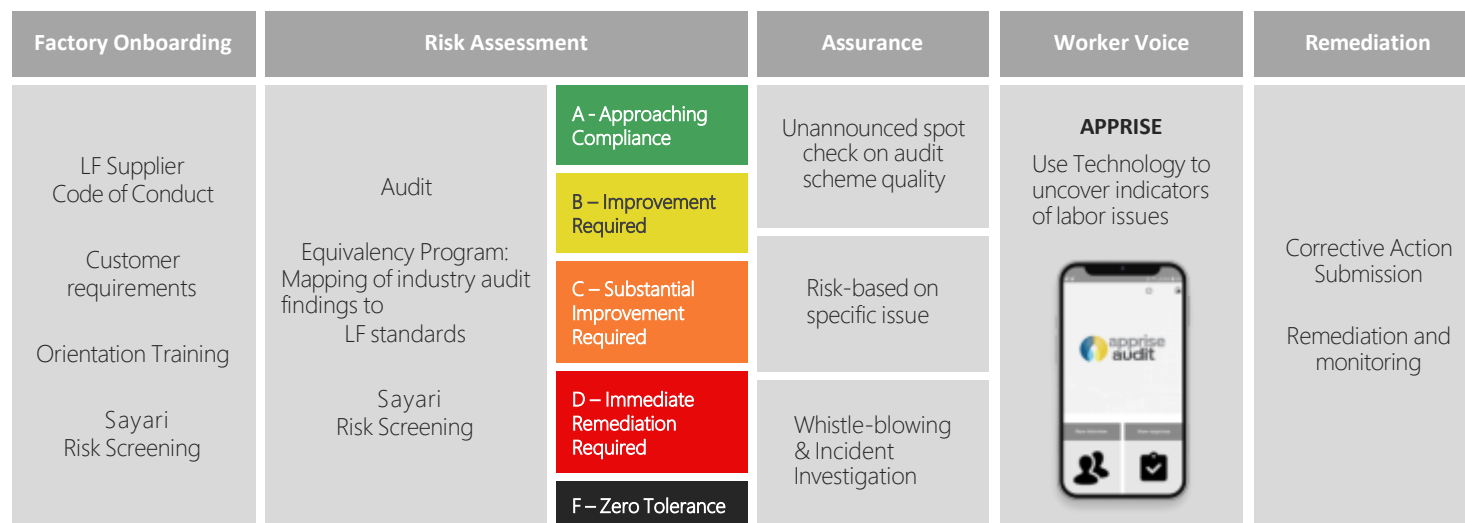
Factory Onboarding

Risk Assessment

Assurance

Worker Voice

Remediation

LF Supplier Code of Conduct

Customer requirements

Orientation Training

Sayari Risk Screening

Audit

Equivalency Program: Mapping of industry audit findings to LF standards

Sayari Risk Screening

A - Approaching Compliance

B – Improvement Required

C – Substantial Improvement Required

D – Immediate Remediation Required

F – Zero Tolerance

Unannounced spot check on audit scheme quality

Risk-based on specific issue

Whistle-blowing & Incident Investigation

APPRISE

Use Technology to uncover indicators of labor issues

apprise audit

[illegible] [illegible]

Corrective Action Submission

Remediation and monitoring